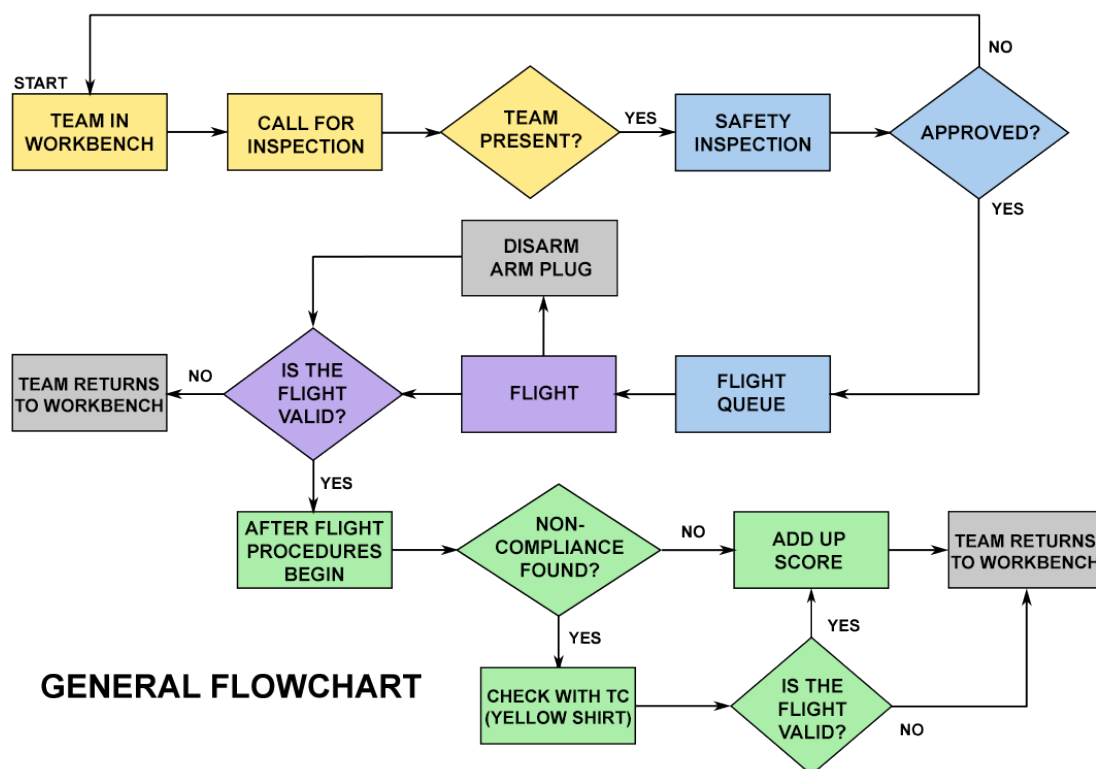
START

TEAM IN WORKBENCH

CALL FOR INSPECTION

TEAM PRESENT?

YES

SAFETY INSPECTION

APPROVED?

NO

YES

DISARM ARM PLUG

TEAM RETURNS TO WORKBENCH

NO

IS THE FLIGHT VALID?

FLIGHT

FLIGHT QUEUE

YES

AFTER FLIGHT PROCEDURES BEGIN

NON-COMPLIANCE FOUND?

NO

ADD UP SCORE

TEAM RETURNS TO WORKBENCH

YES

YES

GENERAL FLOWCHART

CHECK WITH TC (YELLOW SHIRT)

IS THE FLIGHT VALID?

NO